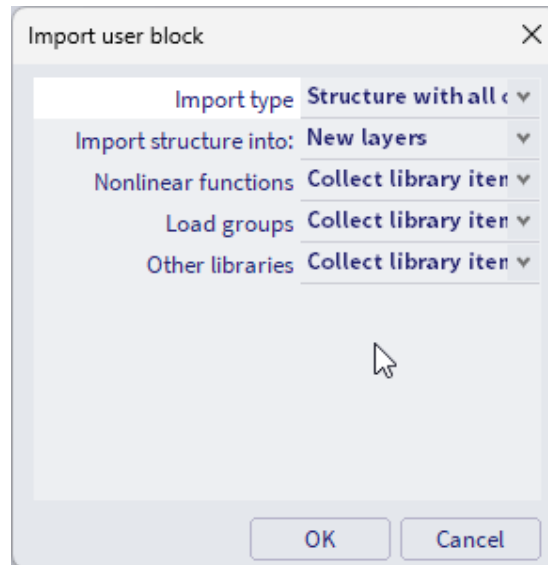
Import user block

×

| | |
|---|---|
| Import type | Structure with all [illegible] |
| Import structure into: | New layers |
| Nonlinear functions | Collect library iten |
| Load groups | Collect library iten |
| Other libraries | Collect library iten |

OK Cancel